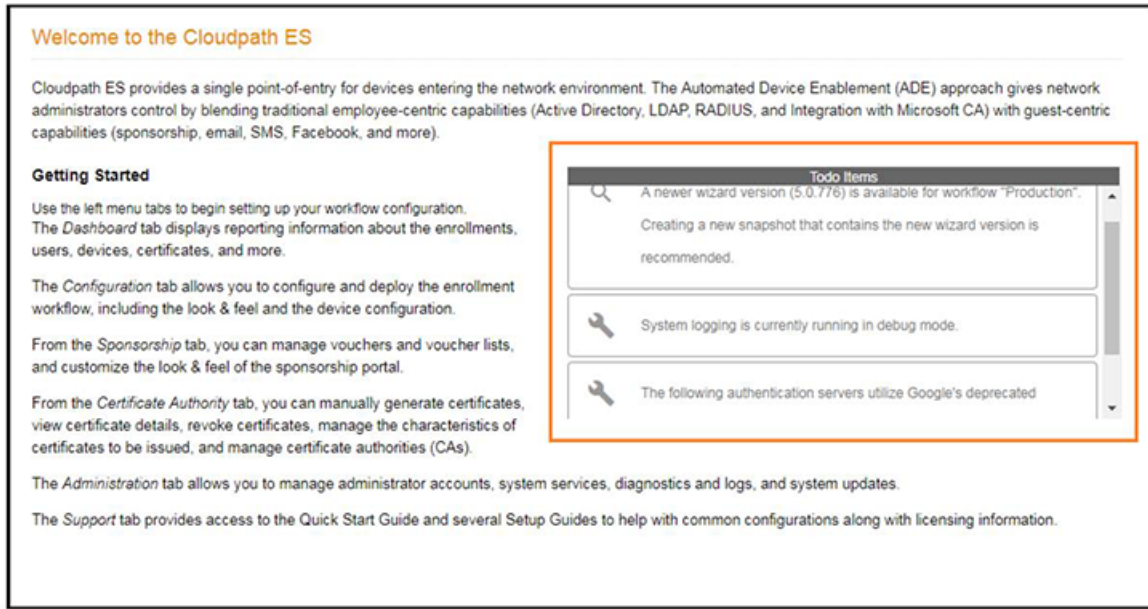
Welcome to the Cloudpath ES

Cloudpath ES provides a single point-of-entry for devices entering the network environment. The Automated Device Enablement (ADE) approach gives network administrators control by blending traditional employee-centric capabilities (Active Directory, LDAP, RADIUS, and Integration with Microsoft CA) with guest-centric capabilities (sponsorship, email, SMS, Facebook, and more).

Getting Started

Use the left menu tabs to begin setting up your workflow configuration.
The *Dashboard* tab displays reporting information about the enrollments, users, devices, certificates, and more.

The *Configuration* tab allows you to configure and deploy the enrollment workflow, including the look & feel and the device configuration.

From the *Sponsorship* tab, you can manage vouchers and voucher lists, and customize the look & feel of the sponsorship portal.

From the *Certificate Authority* tab, you can manually generate certificates, view certificate details, revoke certificates, manage the characteristics of certificates to be issued, and manage certificate authorities (CAs).

Todo Items

A newer wizard version (5.0.776) is available for workflow "Production". Creating a new snapshot that contains the new wizard version is recommended.

System logging is currently running in debug mode.

The following authentication servers utilize Google's deprecated

The *Administration* tab allows you to manage administrator accounts, system services, diagnostics and logs, and system updates.

The *Support* tab provides access to the Quick Start Guide and several Setup Guides to help with common configurations along with licensing information.